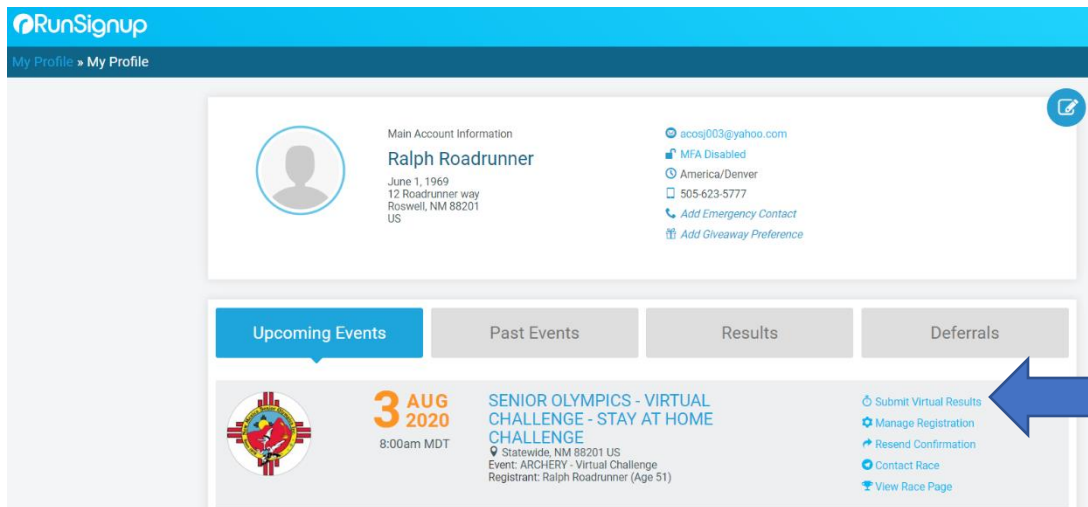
RunSignup

My Profile » My Profile

Main Account Information

Ralph Roadrunner

June 1, 1969
12 Roadrunner way
Roswell, NM 88201
US

acosj003@yahoo.com
MFA Disabled
America/Denver
505-623-5777
Add Emergency Contact
Add Giveaway Preference

Upcoming Events | Past Events | Results | Deferrals

3 AUG 2020
8:00am MDT

SENIOR OLYMPICS - VIRTUAL CHALLENGE - STAY AT HOME CHALLENGE
Statewide, NM 88201 US
Event: ARCHERY - Virtual Challenge
Registrant: Ralph Roadrunner (Age 51)

Submit Virtual Results
Manage Registration
Resend Confirmation
Contact Race
View Race Page